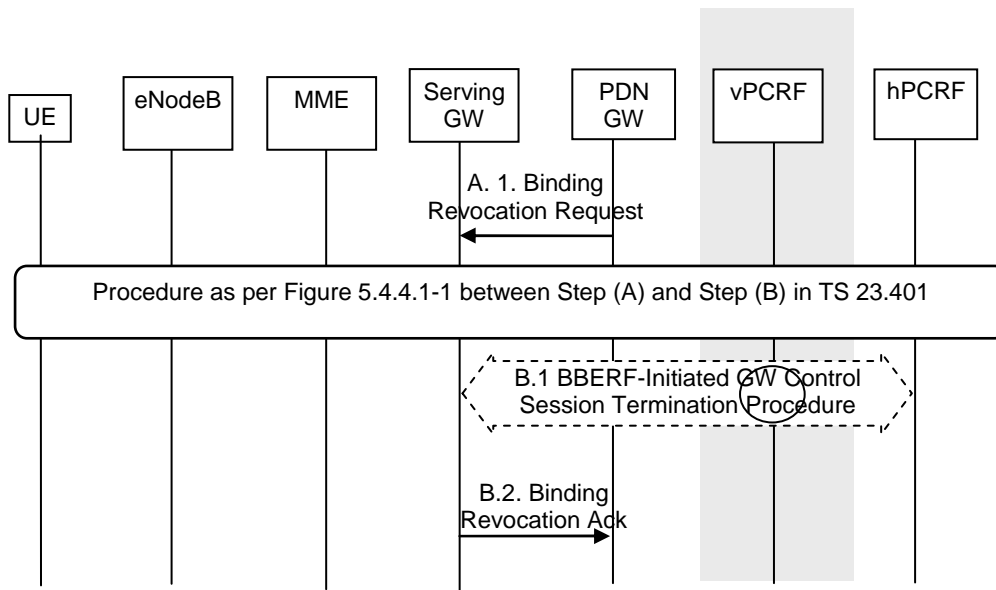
UE

eNodeB

MME

Serving GW

PDN GW

vPCRF

hPCRF

A. 1. Binding Revocation Request

Procedure as per Figure 5.4.4.1-1 between Step (A) and Step (B) in TS 23.401

B.1 BBERF-Initiated GW Control Session Termination Procedure

B.2. Binding Revocation Ack